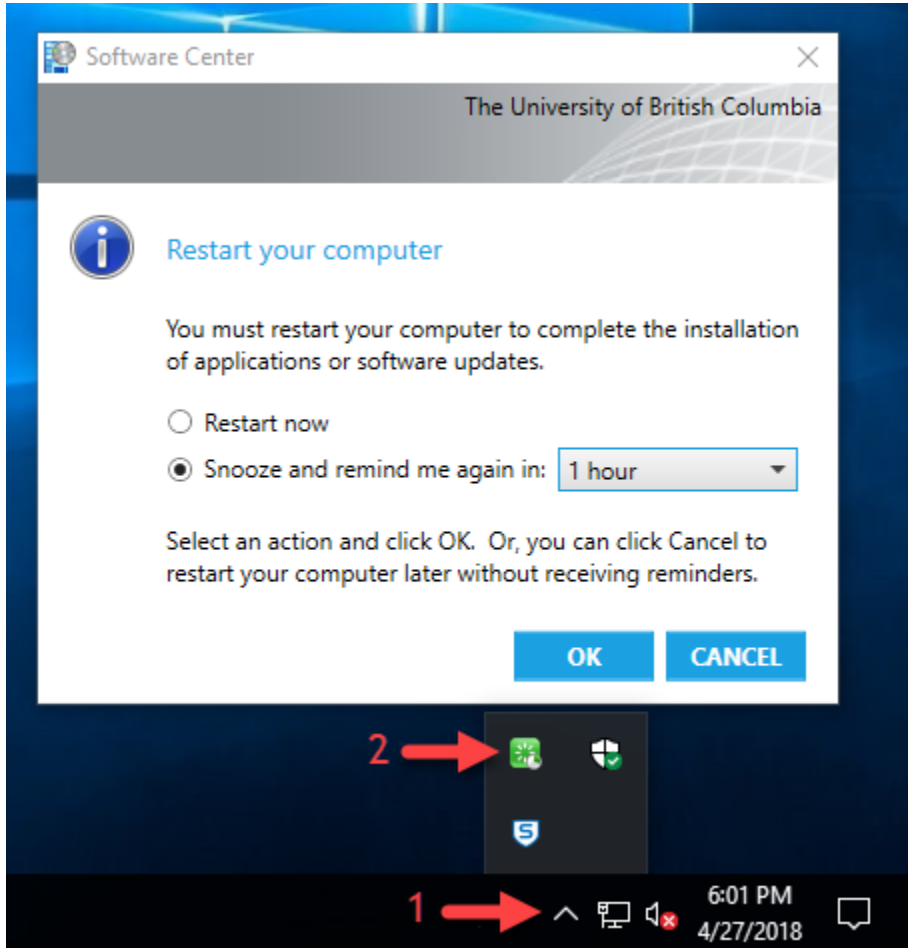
Software Center

The University of British Columbia

Restart your computer

You must restart your computer to complete the installation of applications or software updates.

Restart now

Snooze and remind me again in: 1 hour

Select an action and click OK. Or, you can click Cancel to restart your computer later without receiving reminders.

OK CANCEL

2

1

6:01 PM
4/27/2018